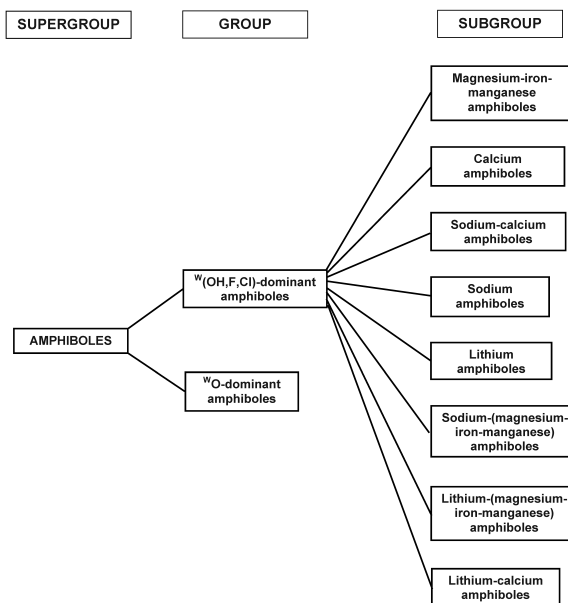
SUPERGROUP

GROUP

SUBGROUP

AMPHIBOLES

$^{W}$(OH,F,Cl)-dominant amphiboles

$^{W}$O-dominant amphiboles

Magnesium-iron-manganese amphiboles

Calcium amphiboles

Sodium-calcium amphiboles

Sodium amphiboles

Lithium amphiboles

Sodium-(magnesium-iron-manganese) amphiboles

Lithium-(magnesium-iron-manganese) amphiboles

Lithium-calcium amphiboles